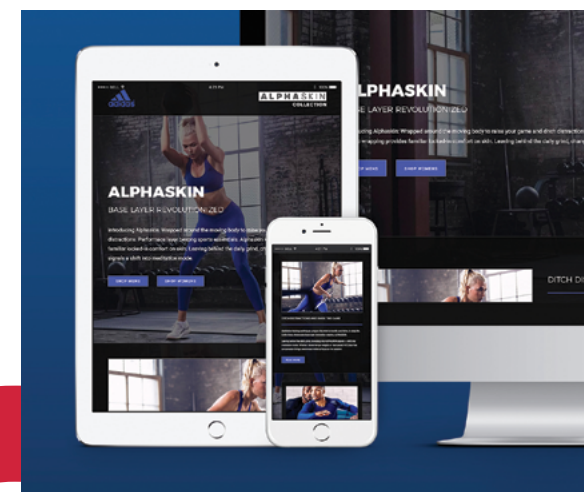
adidas

ALPHASKIN COLLECTION

ALPHASKIN

BASE LAYER REVOLUTIONIZED

Introducing Alphaskin. Wrapped around the moving body to raise your game and ditch distractions. Performance base layering sports essentials. Alphaskin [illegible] familiar locked-in comfort on skin. Leaving behind the daily grind, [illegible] signals a shift into meditative mode.

SHOP MENS

SHOP WOMENS

ALPHASKIN

BASE LAYER REVOLUTIONIZED

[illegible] Alphaskin. Wrapped around the moving body to raise your game and ditch distractions. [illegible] wrapping provides familiar locked-in comfort on skin. Leaving behind of the daily grind, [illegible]

SHOP MENS

SHOP WOMENS

DITCH DI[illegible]